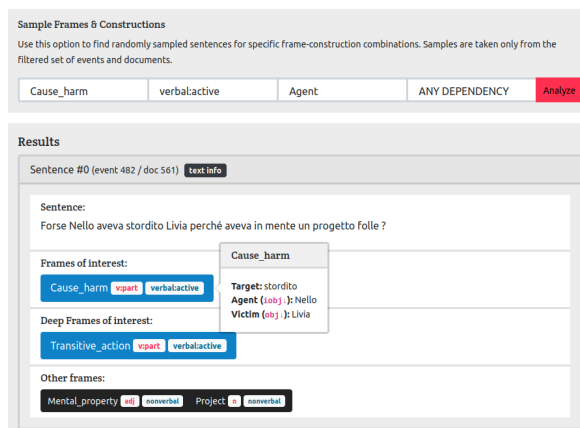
Sample Frames & Constructions

Use this option to find randomly sampled sentences for specific frame-construction combinations. Samples are taken only from the filtered set of events and documents.

| Cause_harm | verbal:active | Agent | ANY DEPENDENCY | Analyze |
|---|---|---|---|---|

Results

Sentence #0 (event 482 / doc 561) text info

Sentence:
Forse Nello aveva stordito Livia perché aveva in mente un progetto folle ?

Frames of interest:
Cause_harm v:part verbal:active

Cause_harm
Target: stordito
Agent (iobj): Nello
Victim (obj): Livia

Deep Frames of interest:
Transitive_action v:part verbal:active

Other frames:
Mental_property adj nonverbal Project n nonverbal